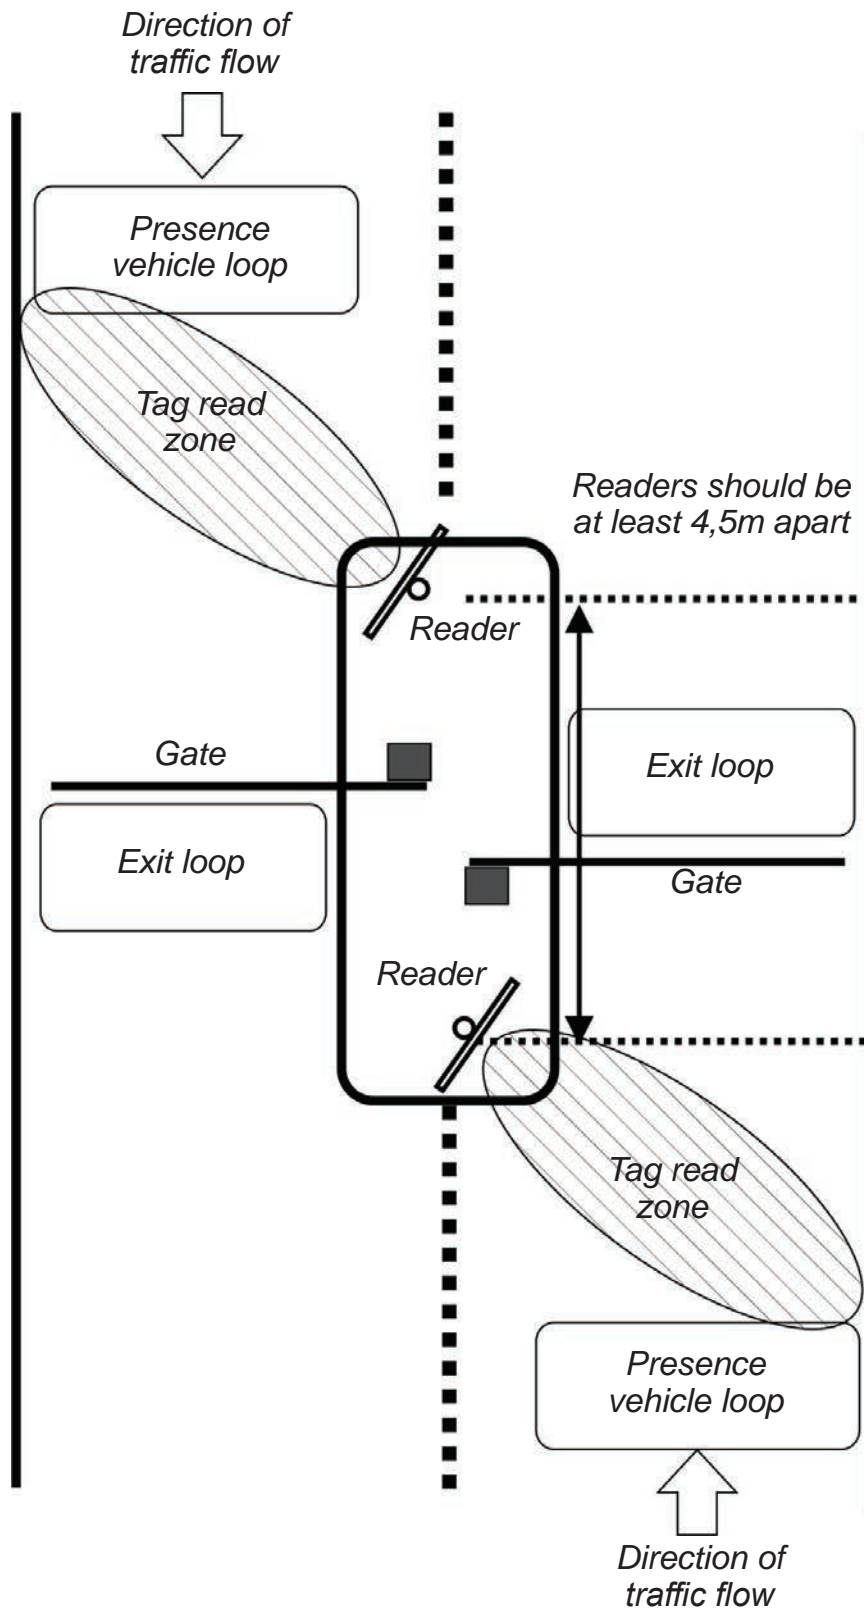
Direction of traffic flow

Presence vehicle loop

Tag read zone

Readers should be at least 4,5m apart

Reader

Gate

Exit loop

Exit loop

Gate

Reader

Tag read zone

Presence vehicle loop

Direction of traffic flow